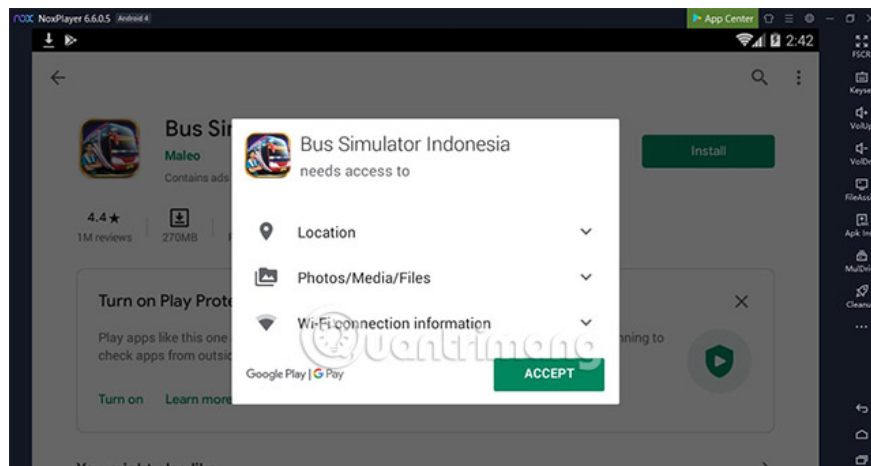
nox NoxPlayer 6.6.0.5 Android 4

App Center

2:42

FSCR

Keyse

VolUp

VolDo

FileAss

Apk In

MulDri

Cleanu

...

Bus Si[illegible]

Maleo

Contains ads

4.4 ★

1M reviews

270MB

Install

Turn on Play Prote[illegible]

Play apps like this one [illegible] nning to check apps from outsid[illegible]

Turn on

Learn more

Bus Simulator Indonesia

needs access to

Location

Photos/Media/Files

Wi-Fi connection information

Google Play | G Pay

ACCEPT

quantrimang